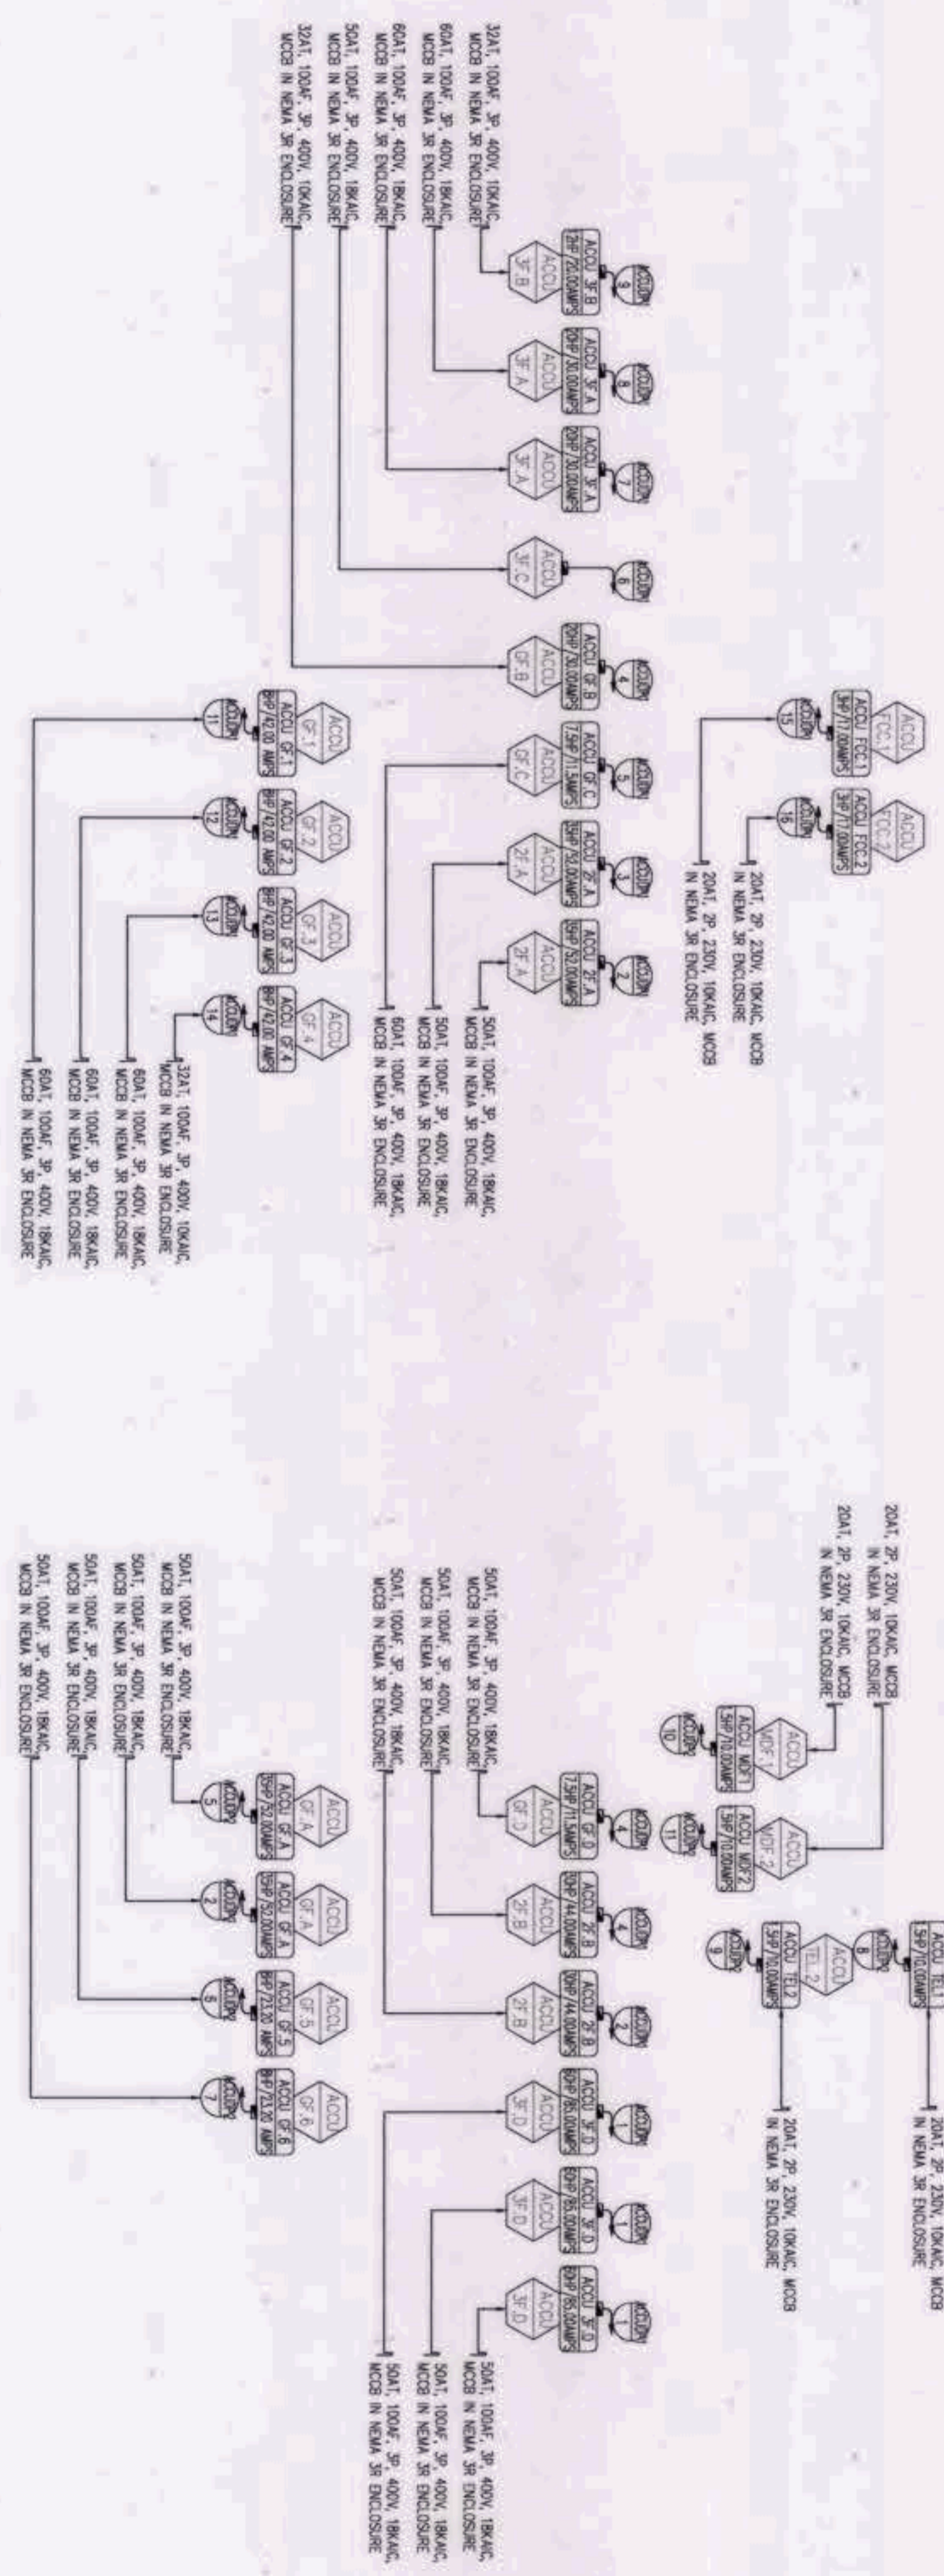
32AT, 100AF, 3P, 400V, 10KAIC, MCCB IN NEMA 3R ENCLOSURE
60AT, 100AF, 3P, 400V, 18KAIC, MCCB IN NEMA 3R ENCLOSURE
60AT, 100AF, 3P, 400V, 18KAIC, MCCB IN NEMA 3R ENCLOSURE
50AT, 100AF, 3P, 400V, 18KAIC, MCCB IN NEMA 3R ENCLOSURE
32AT, 100AF, 3P, 400V, 10KAIC, MCCB IN NEMA 3R ENCLOSURE

ACCU 3F.B
ACCU 3F.B 3HP/20.00AMPS
ACCU 9
ACCU 3F.A
ACCU 3F.A 6HP/30.00AMPS
ACCU 8
ACCU 3F.A
ACCU 3F.A 6HP/30.00AMPS
ACCU 7
ACCU 3F.C
ACCU 6
ACCU GF.B
ACCU GF.B 6HP/30.00AMPS
ACCU 4

ACCU FCC.1
ACCU FCC.1 3HP/11.00AMPS
ACCU 15
ACCU FCC.2
ACCU FCC.2 3HP/11.00AMPS
ACCU 16
20AT, 2P, 230V, 10KAIC, MCCB IN NEMA 3R ENCLOSURE
20AT, 2P, 230V, 10KAIC, MCCB IN NEMA 3R ENCLOSURE

ACCU GF.C
ACCU GF.C 7.5HP/11.5AMPS
ACCU 5
ACCU 2F.A
ACCU 2F.A 6HP/30.00AMPS
ACCU 3
ACCU 2F.A
ACCU 2F.A 6HP/30.00AMPS
ACCU 2
50AT, 100AF, 3P, 400V, 18KAIC, MCCB IN NEMA 3R ENCLOSURE
50AT, 100AF, 3P, 400V, 18KAIC, MCCB IN NEMA 3R ENCLOSURE
60AT, 100AF, 3P, 400V, 18KAIC, MCCB IN NEMA 3R ENCLOSURE

ACCU GF.1
ACCU GF.1 8HP/42.00 AMPS
ACCU 11
ACCU GF.2
ACCU GF.2 8HP/42.00 AMPS
ACCU 12
ACCU GF.3
ACCU GF.3 8HP/42.00 AMPS
ACCU 13
ACCU GF.4
ACCU GF.4 8HP/42.00 AMPS
ACCU 14
32AT, 100AF, 3P, 400V, 10KAIC, MCCB IN NEMA 3R ENCLOSURE
60AT, 100AF, 3P, 400V, 18KAIC, MCCB IN NEMA 3R ENCLOSURE
60AT, 100AF, 3P, 400V, 18KAIC, MCCB IN NEMA 3R ENCLOSURE
32AT, 100AF, 3P, 400V, 18KAIC, MCCB IN NEMA 3R ENCLOSURE

20AT, 2P, 230V, 10KAIC, MCCB IN NEMA 3R ENCLOSURE
20AT, 2P, 230V, 10KAIC, MCCB IN NEMA 3R ENCLOSURE
ACCU MDF.1
ACCU MDF.1 3HP/10.00AMPS
ACCU 10
ACCU MDF.2
ACCU MDF.2 3HP/10.00AMPS
ACCU 11
ACCU TEL.1 3HP/10.00AMPS
ACCU 8
ACCU TEL.2
ACCU TEL.2 3HP/10.00AMPS
ACCU 9
20AT, 2P, 230V, 10KAIC, MCCB IN NEMA 3R ENCLOSURE
20AT, 2P, 230V, 10KAIC, MCCB IN NEMA 3R ENCLOSURE

50AT, 100AF, 3P, 400V, 18KAIC, MCCB IN NEMA 3R ENCLOSURE
50AT, 100AF, 3P, 400V, 18KAIC, MCCB IN NEMA 3R ENCLOSURE
50AT, 100AF, 3P, 400V, 18KAIC, MCCB IN NEMA 3R ENCLOSURE
ACCU GF.D
ACCU GF.D 7.5HP/11.5AMPS
ACCU 4
ACCU 2F.B
ACCU 2F.B 10HP/44.00AMPS
ACCU 4
ACCU 2F.B
ACCU 2F.B 10HP/44.00AMPS
ACCU 2
ACCU 3F.D
ACCU 3F.D 6HP/65.00AMPS
ACCU 1
ACCU 3F.D
ACCU 3F.D 6HP/65.00AMPS
ACCU 1
ACCU 3F.D
ACCU 3F.D 6HP/65.00AMPS
ACCU 1
50AT, 100AF, 3P, 400V, 18KAIC, MCCB IN NEMA 3R ENCLOSURE
50AT, 100AF, 3P, 400V, 18KAIC, MCCB IN NEMA 3R ENCLOSURE
50AT, 100AF, 3P, 400V, 18KAIC, MCCB IN NEMA 3R ENCLOSURE

50AT, 100AF, 3P, 400V, 18KAIC, MCCB IN NEMA 3R ENCLOSURE
50AT, 100AF, 3P, 400V, 18KAIC, MCCB IN NEMA 3R ENCLOSURE
50AT, 100AF, 3P, 400V, 18KAIC, MCCB IN NEMA 3R ENCLOSURE
60AT, 100AF, 3P, 400V, 18KAIC, MCCB IN NEMA 3R ENCLOSURE
ACCU GF.A
ACCU GF.A 6HP/30.00AMPS
ACCU 5
ACCU GF.A
ACCU GF.A 6HP/30.00AMPS
ACCU 3
ACCU GF.5
ACCU GF.5 8HP/73.00 AMPS
ACCU 6
ACCU GF.6
ACCU GF.6 8HP/73.00 AMPS
ACCU 7